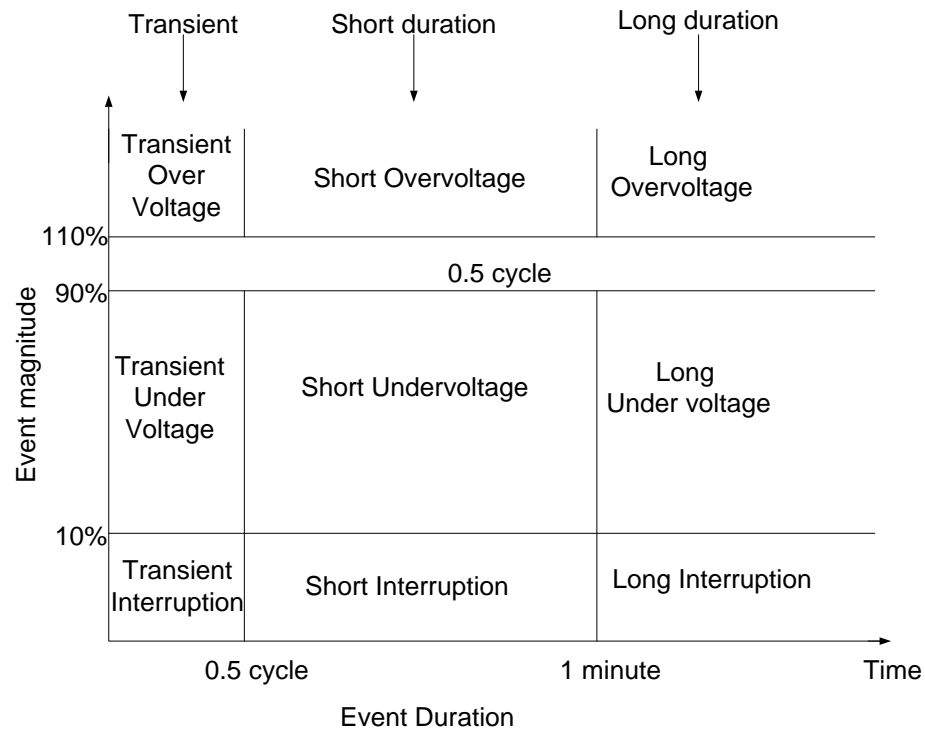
Transient

Short duration

Long duration

Event magnitude

Transient Over Voltage

Short Overvoltage

Long Overvoltage

110%

0.5 cycle

90%

Transient Under Voltage

Short Undervoltage

Long Under voltage

10%

Transient Interruption

Short Interruption

Long Interruption

0.5 cycle

1 minute

Time

Event Duration